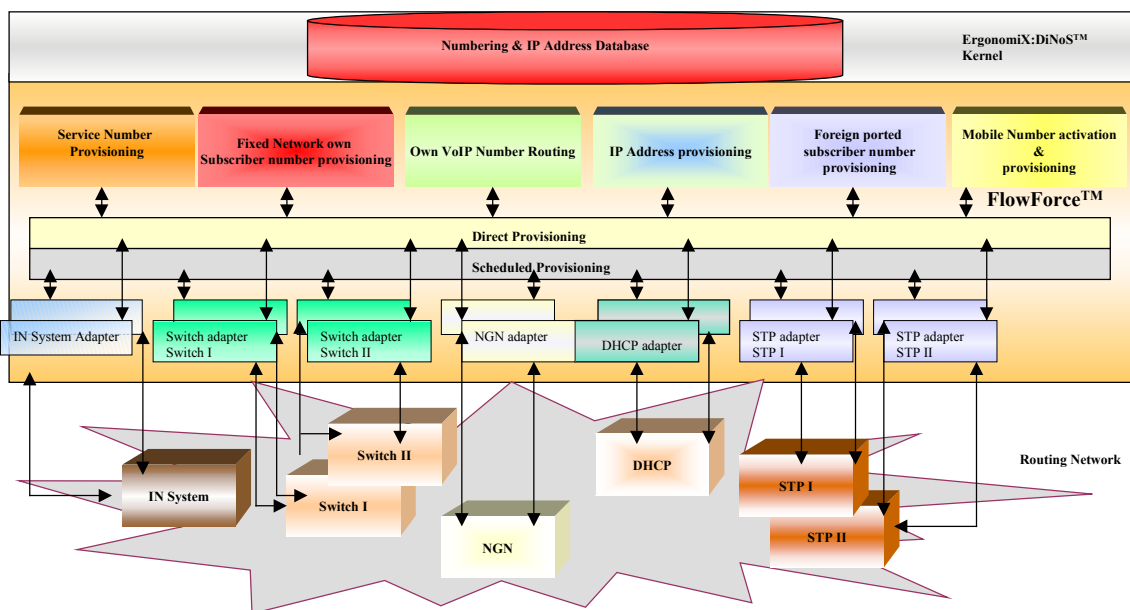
Numbering & IP Address Database

ErgonomiX:DiNoS$^{TM}$ Kernel

Service Number Provisioning

Fixed Network own Subscriber number provisioning

Own VoIP Number Routing

IP Address provisioning

Foreign ported subscriber number provisioning

Mobile Number activation & provisioning

FlowForce$^{TM}$

Direct Provisioning

Scheduled Provisioning

IN System Adapter

Switch adapter Switch I

Switch adapter Switch II

NGN adapter

DHCP adapter

STP adapter STP I

STP adapter STP II

Switch II

DHCP

Routing Network

IN System

Switch I

STP I

STP II

NGN